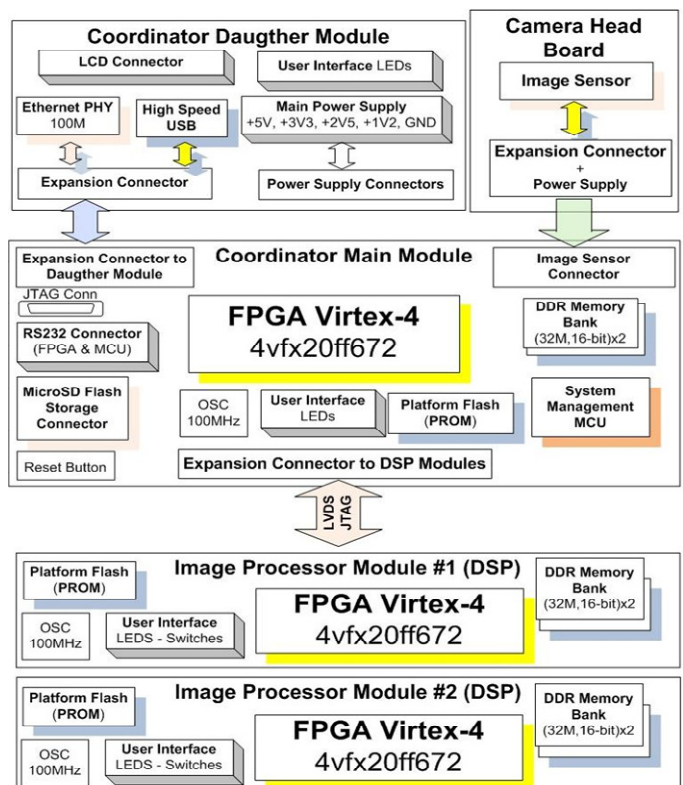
Coordinator Daugther Module

LCD Connector

User Interface LEDs

Ethernet PHY
100M

High Speed
USB

Main Power Supply
+5V, +3V3, +2V5, +1V2, GND

Expansion Connector

Power Supply Connectors

Camera Head Board

Image Sensor

Expansion Connector
+
Power Supply

Expansion Connector to Daugther Module

Coordinator Main Module

Image Sensor Connector

JTAG Conn

RS232 Connector
(FPGA & MCU)

FPGA Virtex-4
4vfx20ff672

DDR Memory Bank
(32M,16-bit)x2

MicroSD Flash Storage Connector

OSC
100MHz

User Interface
LEDs

Platform Flash
(PROM)

System Management MCU

Reset Button

Expansion Connector to DSP Modules

LVDS
JTAG

Platform Flash
(PROM)

Image Processor Module #1 (DSP)

DDR Memory Bank
(32M,16-bit)x2

OSC
100MHz

User Interface
LEDS - Switches

FPGA Virtex-4
4vfx20ff672

Platform Flash
(PROM)

Image Processor Module #2 (DSP)

DDR Memory Bank
(32M,16-bit)x2

OSC
100MHz

User Interface
LEDS - Switches

FPGA Virtex-4
4vfx20ff672